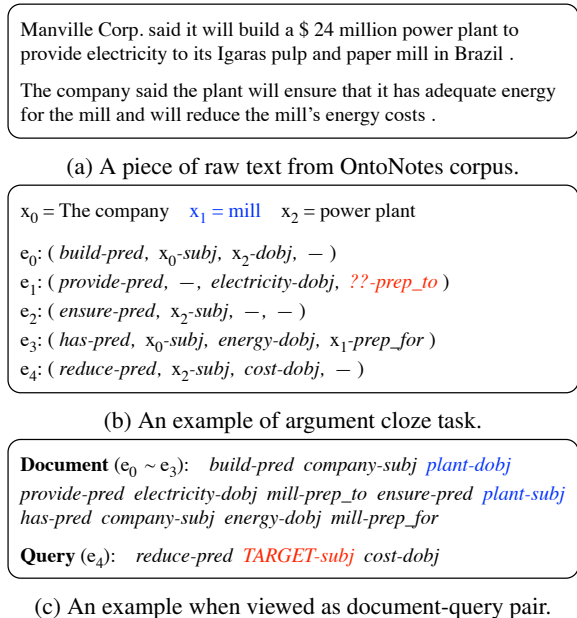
Manville Corp. said it will build a $ 24 million power plant to provide electricity to its Igaras pulp and paper mill in Brazil .

The company said the plant will ensure that it has adequate energy for the mill and will reduce the mill's energy costs .

(a) A piece of raw text from OntoNotes corpus.

$x_0$ = The company $x_1$ = mill $x_2$ = power plant

$e_0$: ( build-pred, $x_0$-subj, $x_2$-dobj, — )
$e_1$: ( provide-pred, —, electricity-dobj, ??-prep_to )
$e_2$: ( ensure-pred, $x_2$-subj, —, — )
$e_3$: ( has-pred, $x_0$-subj, energy-dobj, $x_1$-prep_for )
$e_4$: ( reduce-pred, $x_2$-subj, cost-dobj, — )

(b) An example of argument cloze task.

Document ($e_0 \sim e_3$): build-pred company-subj plant-dobj provide-pred electricity-dobj mill-prep_to ensure-pred plant-subj has-pred company-subj energy-dobj mill-prep_for

Query ($e_4$): reduce-pred TARGET-subj cost-dobj

(c) An example when viewed as document-query pair.